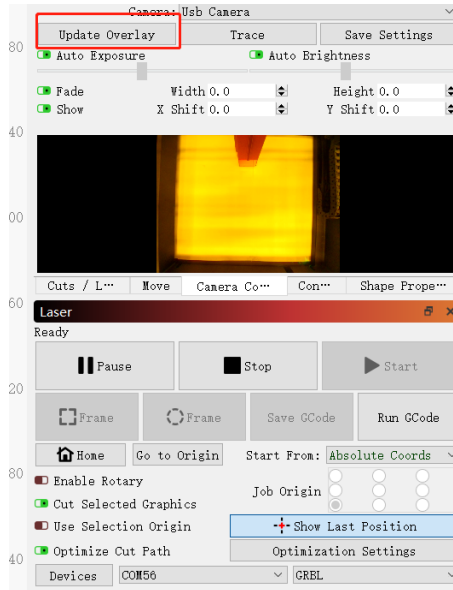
80
40
00
60
20
80
40

Camera: Usb Camera
Update Overlay
Trace
Save Settings
Auto Exposure
Auto Brightness
Fade
Width 0.0
Height 0.0
Show
X Shift 0.0
Y Shift 0.0

Cuts / L…
Move
Camera Co…
Con…
Shape Prope…

Laser
Ready
Pause
Stop
Start
Frame
Frame
Save GCode
Run GCode
Home
Go to Origin
Start From:
Absolute Coords
Enable Rotary
Job Origin
Cut Selected Graphics
Use Selection Origin
Show Last Position
Optimize Cut Path
Optimization Settings
Devices
COM56
GRBL